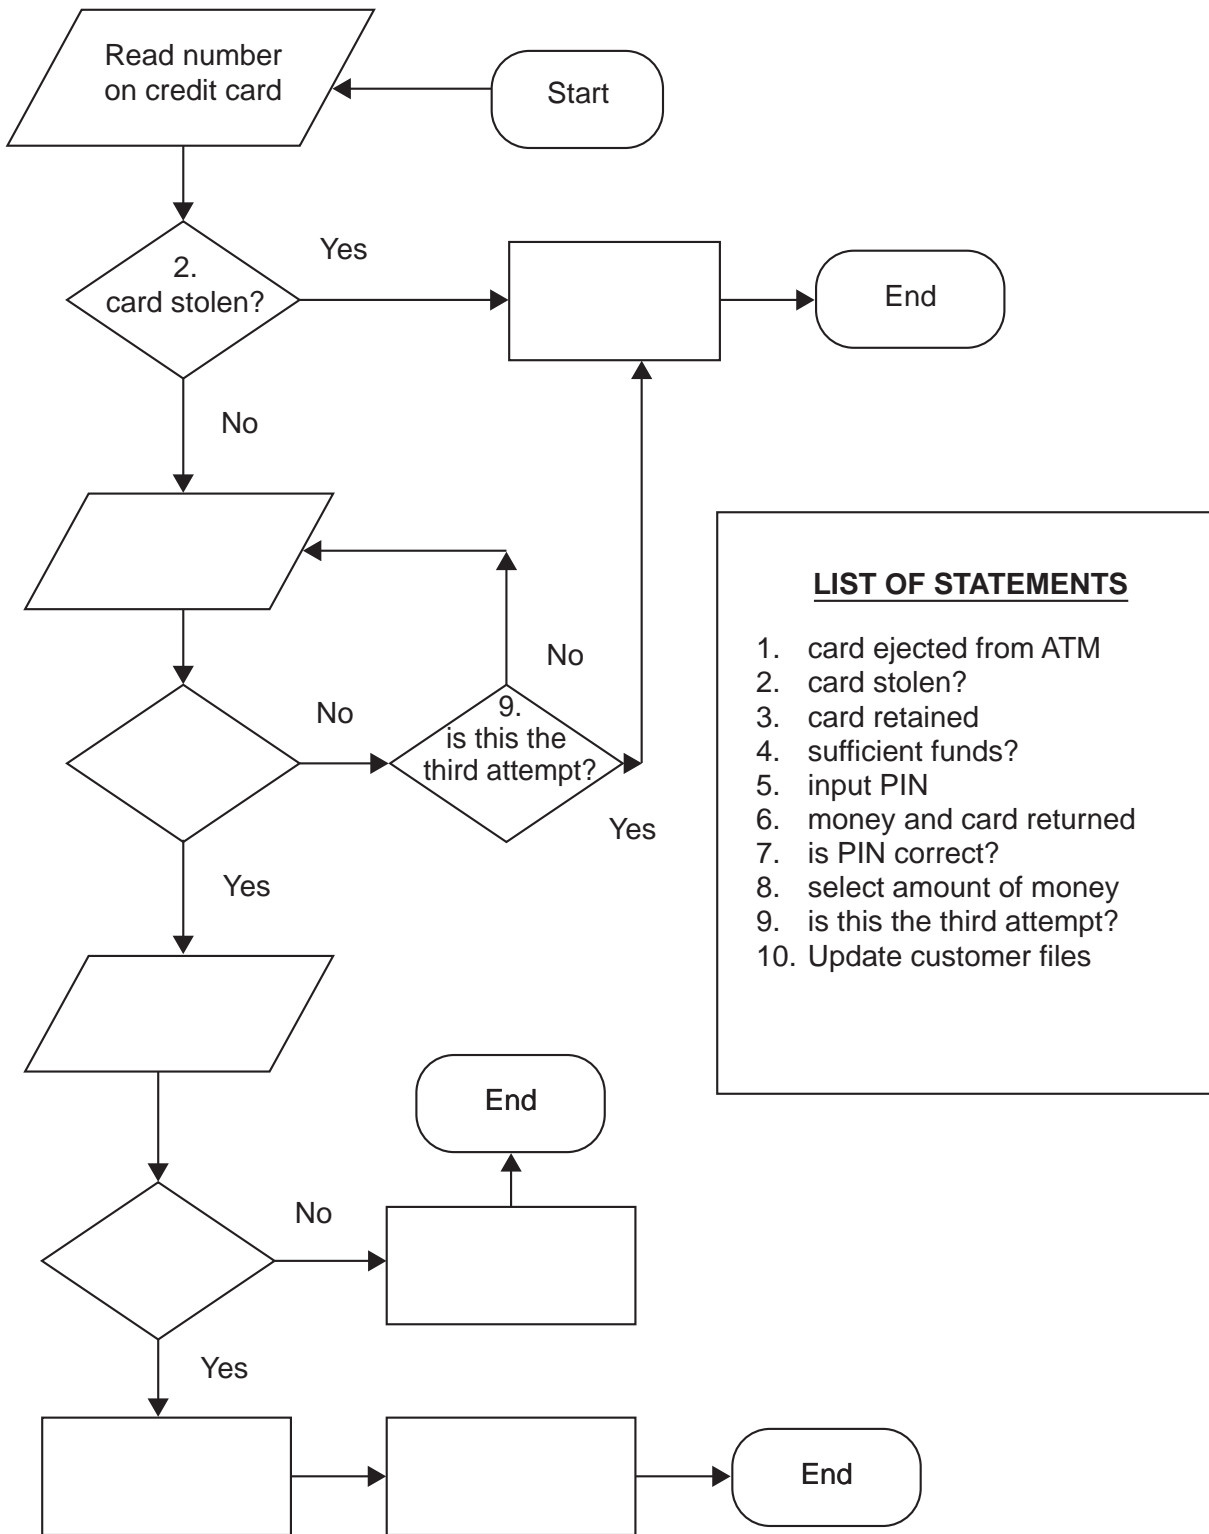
Read number on credit card

Start

2.
card stolen?

Yes

End

No

No

No

9.
is this the third attempt?

Yes

Yes

LIST OF STATEMENTS

1. card ejected from ATM
2. card stolen?
3. card retained
4. sufficient funds?
5. input PIN
6. money and card returned
7. is PIN correct?
8. select amount of money
9. is this the third attempt?
10. Update customer files

End

No

Yes

End